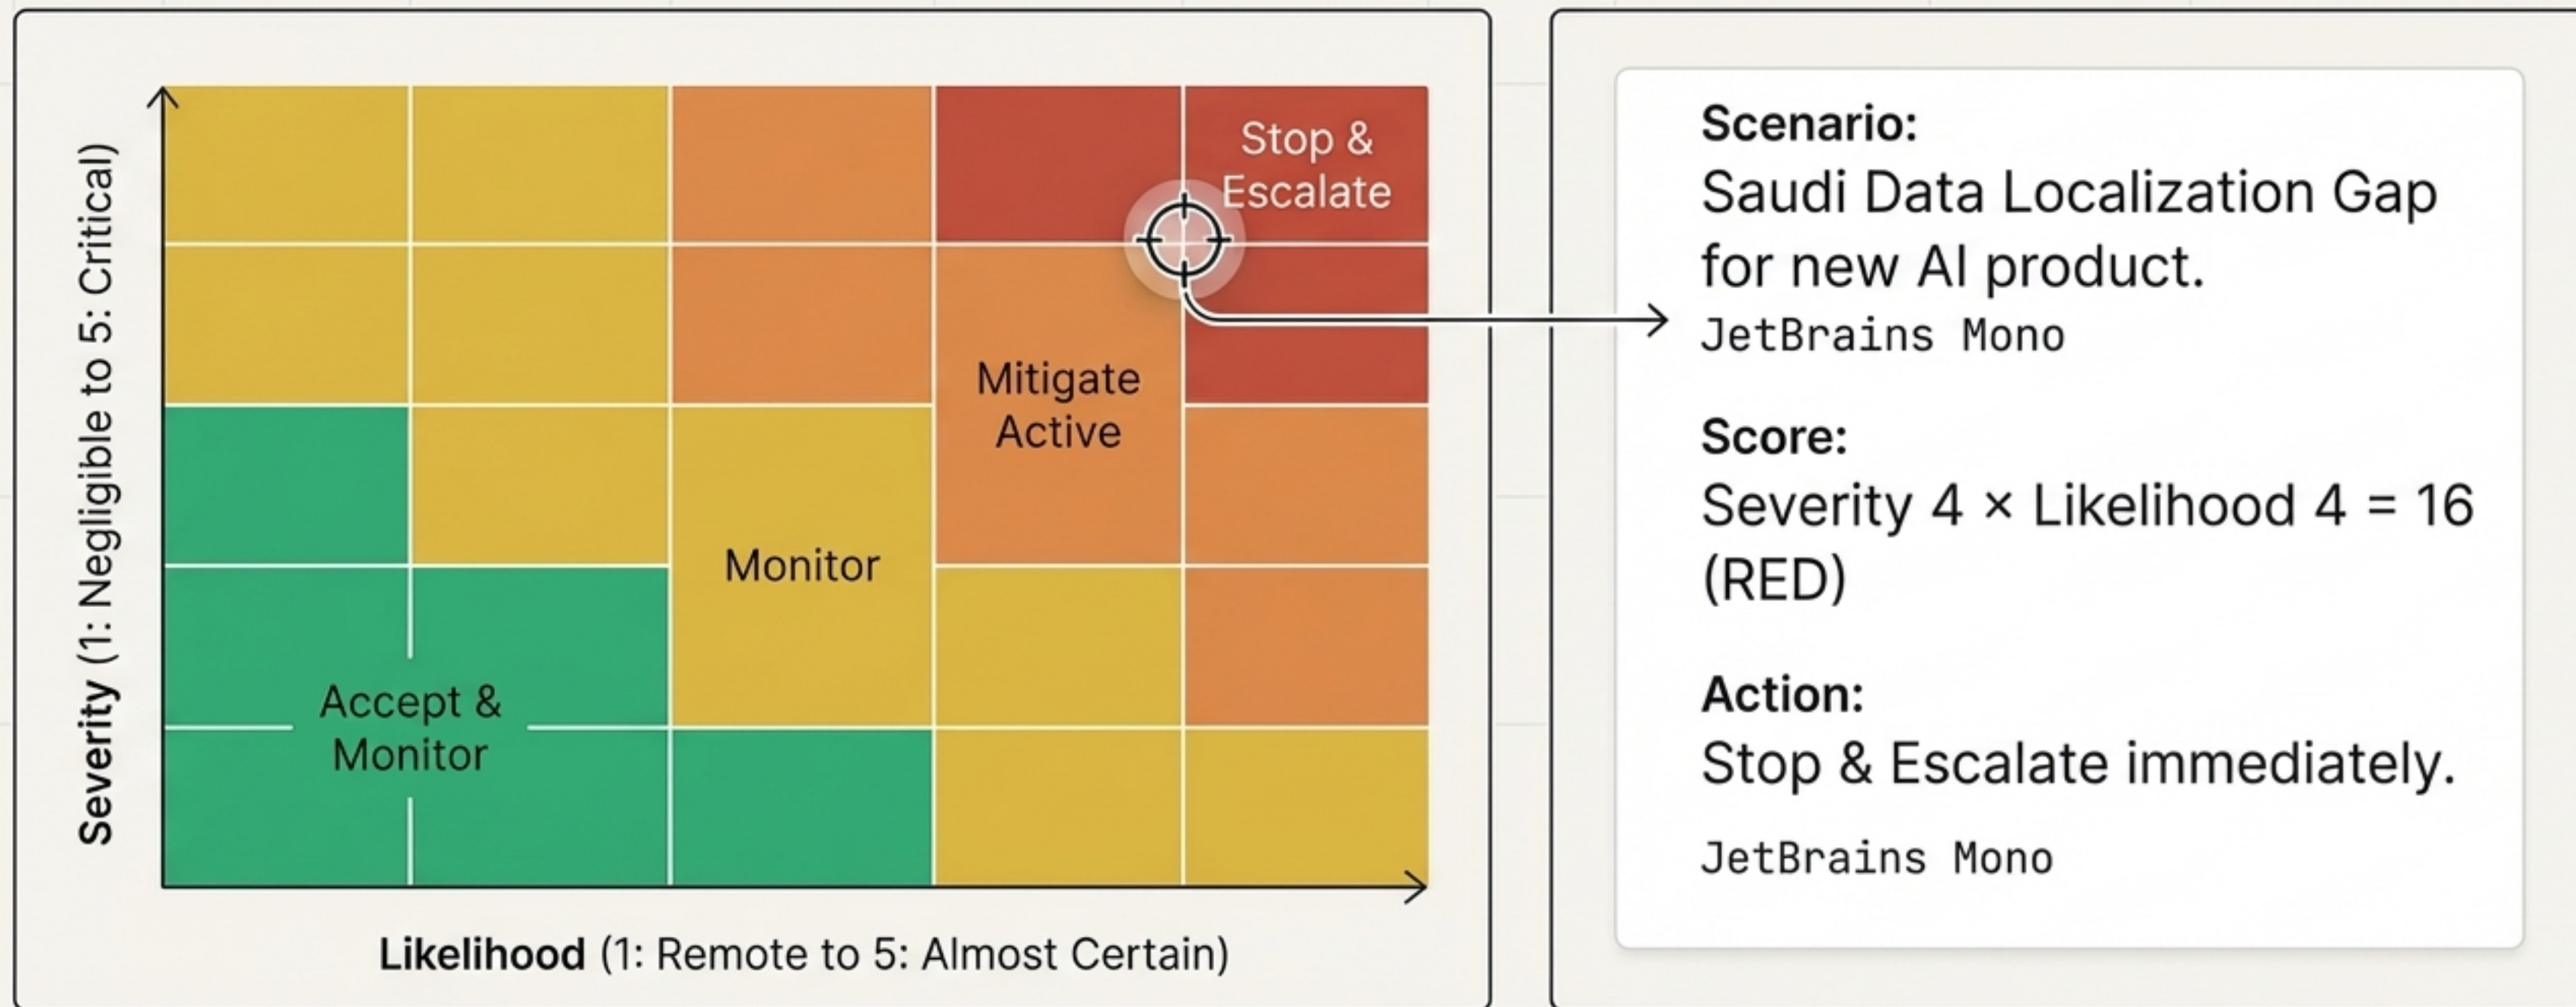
Severity (1: Negligible to 5: Critical)

Stop & Escalate

Mitigate Active

Monitor

Accept & Monitor

Likelihood (1: Remote to 5: Almost Certain)

Scenario:
Saudi Data Localization Gap for new AI product.
JetBrains Mono

Score:
Severity 4 × Likelihood 4 = 16 (RED)

Action:
Stop & Escalate immediately.

JetBrains Mono